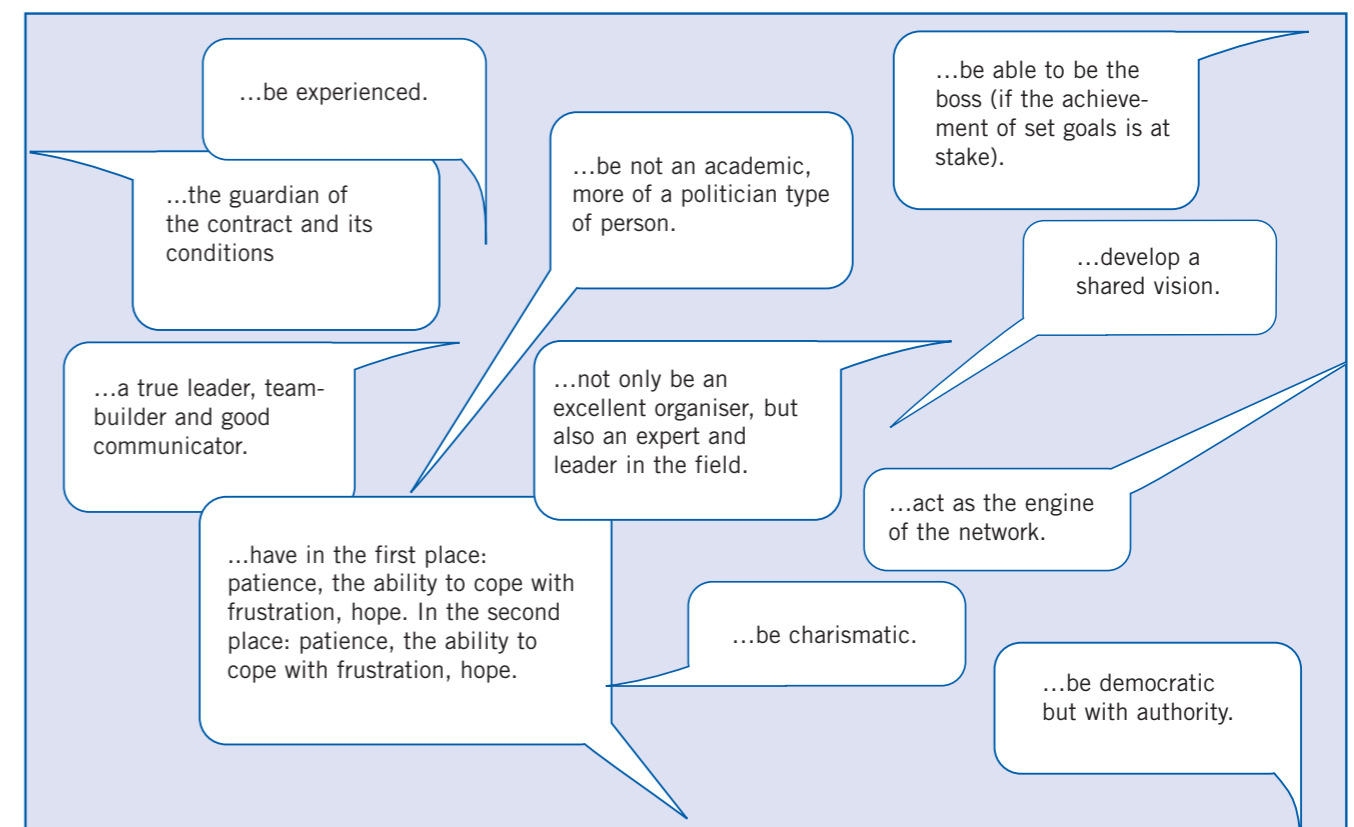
...be experienced.

...the guardian of the contract and its conditions

...be not an academic, more of a politician type of person.

...be able to be the boss (if the achievement of set goals is at stake).

...develop a shared vision.

...a true leader, teambuilder and good communicator.

...not only be an excellent organiser, but also an expert and leader in the field.

...act as the engine of the network.

...have in the first place: patience, the ability to cope with frustration, hope. In the second place: patience, the ability to cope with frustration, hope.

...be charismatic.

...be democratic but with authority.